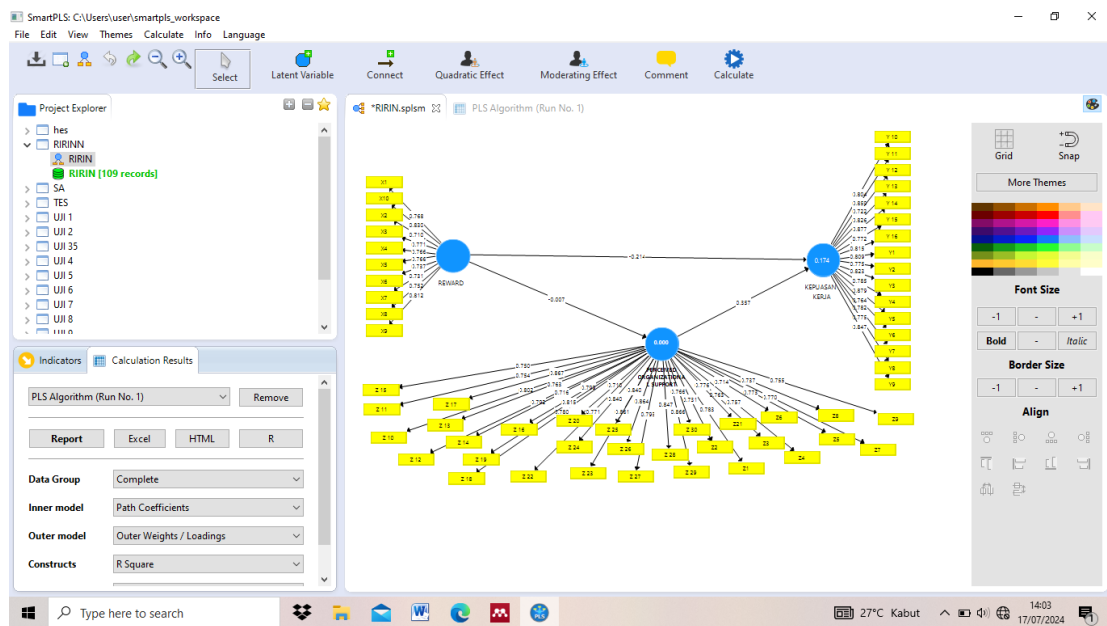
SmartPLS: C:\Users\user\smartpls_workspace

File Edit View Themes Calculate Info Language

Select Latent Variable Connect Quadratic Effect Moderating Effect Comment Calculate

Project Explorer

hes
RIRINN
RIRIN
RIRIN [109 records]
SA
TES
UJI 1
UJI 2
UJI 35
UJI 4
UJI 5
UJI 6
UJI 7
UJI 8

Indicators Calculation Results

PLS Algorithm (Run No. 1) Remove

Report Excel HTML R

Data Group Complete
Inner model Path Coefficients
Outer model Outer Weights / Loadings
Constructs R Square

*RIRIN.splsm PLS Algorithm (Run No. 1)

X1 X10 X2 X3 X4 X5 X6 X7 X8 X9
0.768 0.833 0.710 0.771 0.765 0.766 0.787 0.731 0.752 0.812
REWARD
-0.211
-0.007
0.557
0.174
KEPUASAN KERJA
Y 10 Y 11 Y 12 Y 13 Y 14 Y 15 Y 16 Y1 Y2 Y3 Y4 Y5 Y6 Y7 Y8 Y9
0.804 0.859 0.723 0.826 0.877 0.772 0.815 0.809 0.775 0.823 0.785 0.879 0.764 0.762 0.775 0.847
0.000
PERCEIVED ORGANIZATIONAL SUPPORT
0.790 0.754 0.867 0.802 0.763 0.792 0.716 0.818 0.789 0.780 0.771 0.840 0.715 0.861 0.840 0.864 0.791 0.847 0.866 0.731 0.766 0.776 0.783 0.785 0.714 0.767 0.737 0.773 0.770 0.755
Z 18 Z 11 Z 10 Z 12 Z 13 Z 17 Z 14 Z 19 Z 16 Z 15 Z 22 Z 24 Z 20 Z 23 Z 25 Z 26 Z 27 Z 28 Z 29 Z 30 Z2 Z21 Z3 Z1 Z6 Z4 Z8 Z5 Z7 Z9

Grid Snap
More Themes
Font Size
-1 - +1
Bold - Italic
Border Size
-1 - +1
Align

Type here to search
27°C Kabut
14:03
17/07/2024